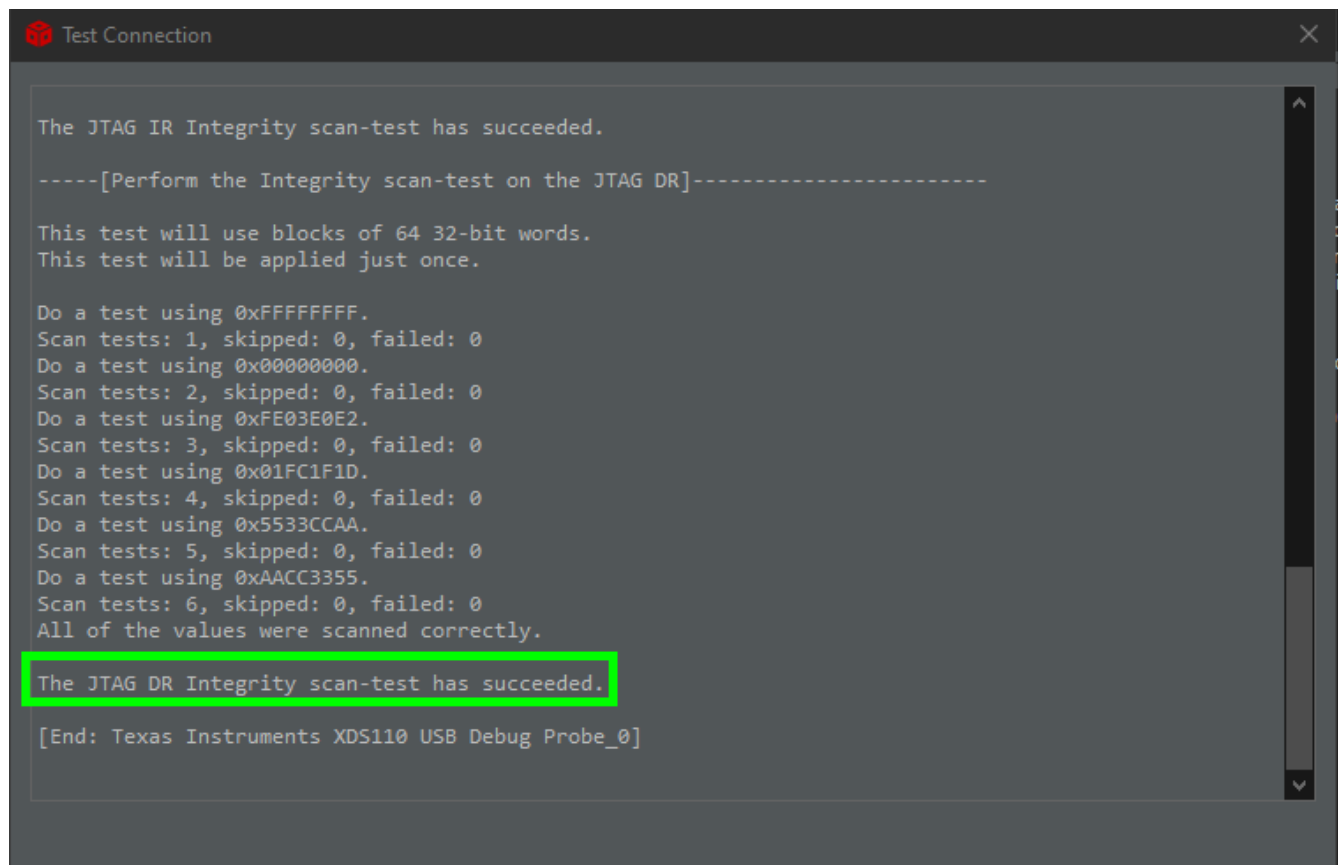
Test Connection

The JTAG IR Integrity scan-test has succeeded.

-----[Perform the Integrity scan-test on the JTAG DR]------------------------

This test will use blocks of 64 32-bit words.
This test will be applied just once.

Do a test using 0xFFFFFFFF.
Scan tests: 1, skipped: 0, failed: 0
Do a test using 0x00000000.
Scan tests: 2, skipped: 0, failed: 0
Do a test using 0xFE03E0E2.
Scan tests: 3, skipped: 0, failed: 0
Do a test using 0x01FC1F1D.
Scan tests: 4, skipped: 0, failed: 0
Do a test using 0x5533CCAA.
Scan tests: 5, skipped: 0, failed: 0
Do a test using 0xAACC3355.
Scan tests: 6, skipped: 0, failed: 0
All of the values were scanned correctly.

The JTAG DR Integrity scan-test has succeeded.

[End: Texas Instruments XDS110 USB Debug Probe_0]